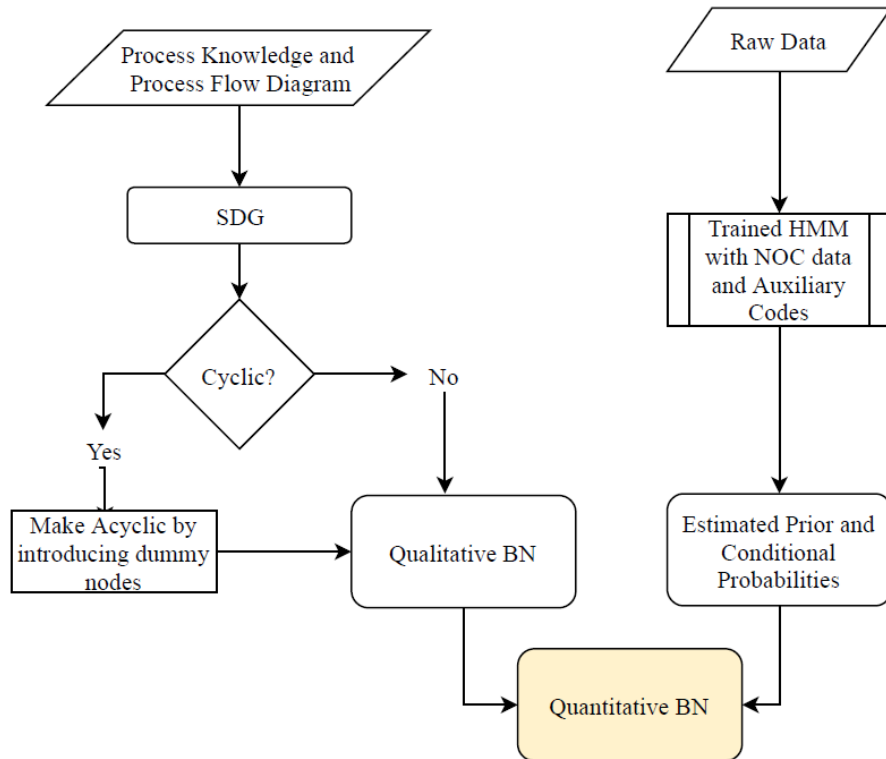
Process Knowledge and Process Flow Diagram

Raw Data

SDG

Trained HMM with NOC data and Auxiliary Codes

Cyclic?

No

Yes

Make Acyclic by introducing dummy nodes

Qualitative BN

Estimated Prior and Conditional Probabilities

Quantitative BN